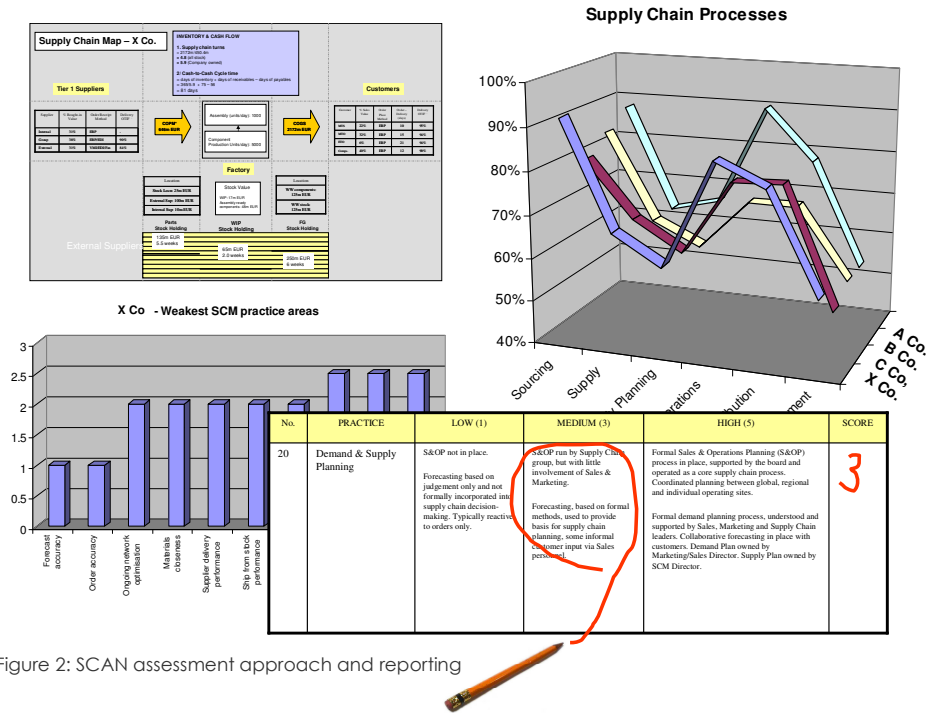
Supply Chain Map – X Co.

INVENTORY & CASH FLOW

1. Supply chain turns

2. Cash-to-Cash Cycle time

Tier 1 Suppliers

Customers

Factory

Stock Value

Parts Stock Holding

WIP Stock Holding

FG Stock Holding

External Suppliers

13Sh EUR 5.5 weeks

45m EUR 2.0 weeks

350m EUR 4 weeks

Supply Chain Processes

100%
90%
80%
70%
60%
50%
40%

Sourcing
Supply
Planning
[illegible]rations
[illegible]ution
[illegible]ment

A Co.
B Co.
C Co.
X Co.

X Co - Weakest SCM practice areas

3
2.5
2
1.5
1
0.5
0

Forecast accuracy
Order accuracy
Ongoing network optimisation
Materials closeness
Supplier delivery performance
Ship from stock performance

| No. | PRACTICE | LOW (1) | MEDIUM (3) | HIGH (5) | SCORE |
|---|---|---|---|---|---|
| 20 | Demand & Supply Planning | S&OP not in place. Forecasting based on judgement only and not formally incorporated into supply chain decision-making. Typically reactive to orders only. | S&OP run by Supply Chain group, but with little involvement of Sales & Marketing. Forecasting, based on formal methods, used to provide basis for supply chain planning, some informal customer input via Sales personnel. | Formal Sales & Operations Planning (S&OP) process in place, supported by the board and operated as a core supply chain process. Coordinated planning between global, regional and individual operating sites. Formal demand planning process, understood and supported by Sales, Marketing and Supply Chain leaders. Collaborative forecasting in place with customers. Demand Plan owned by Marketing/Sales Director. Supply Plan owned by SCM Director. | 3 |

Figure 2: SCAN assessment approach and reporting